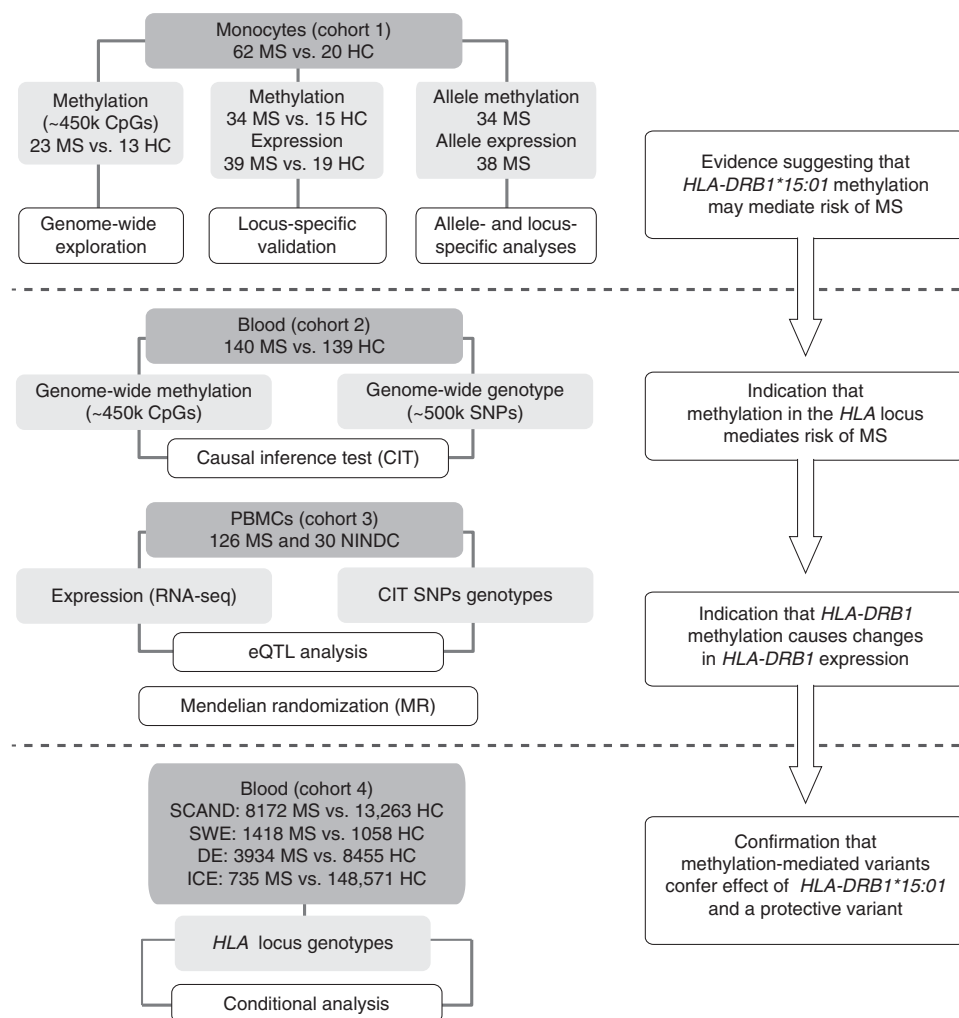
Monocytes (cohort 1)
62 MS vs. 20 HC

Methylation
(~450k CpGs)
23 MS vs. 13 HC

Methylation
34 MS vs. 15 HC
Expression
39 MS vs. 19 HC

Allele methylation
34 MS
Allele expression
38 MS

Genome-wide exploration

Locus-specific validation

Allele- and locus-specific analyses

Evidence suggesting that HLA-DRB1*15:01 methylation may mediate risk of MS

Blood (cohort 2)
140 MS vs. 139 HC

Genome-wide methylation
(~450k CpGs)

Genome-wide genotype
(~500k SNPs)

Causal inference test (CIT)

Indication that methylation in the HLA locus mediates risk of MS

PBMCs (cohort 3)
126 MS and 30 NINDC

Expression (RNA-seq)

CIT SNPs genotypes

eQTL analysis

Mendelian randomization (MR)

Indication that HLA-DRB1 methylation causes changes in HLA-DRB1 expression

Blood (cohort 4)
SCAND: 8172 MS vs. 13,263 HC
SWE: 1418 MS vs. 1058 HC
DE: 3934 MS vs. 8455 HC
ICE: 735 MS vs. 148,571 HC

HLA locus genotypes

Conditional analysis

Confirmation that methylation-mediated variants confer effect of HLA-DRB1*15:01 and a protective variant